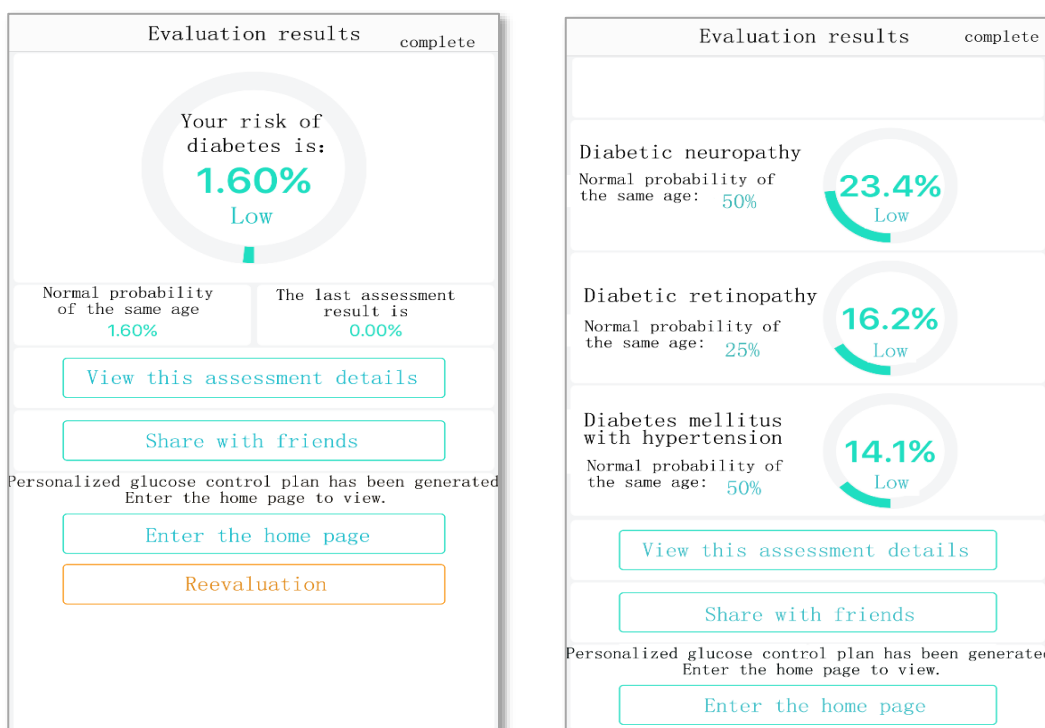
Evaluation results complete

Your risk of diabetes is:
1.60%
Low

Normal probability of the same age
1.60%

The last assessment result is
0.00%

View this assessment details

Share with friends

Personalized glucose control plan has been generated
Enter the home page to view.

Enter the home page

Reevaluation

Evaluation results complete

Diabetic neuropathy
Normal probability of the same age: 50%
23.4%
Low

Diabetic retinopathy
Normal probability of the same age: 25%
16.2%
Low

Diabetes mellitus with hypertension
Normal probability of the same age: 50%
14.1%
Low

View this assessment details

Share with friends

Personalized glucose control plan has been generated
Enter the home page to view.

Enter the home page